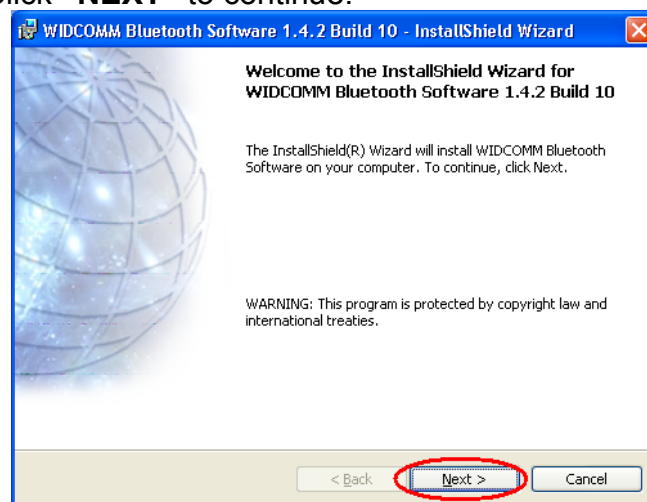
Click "NEXT" to continue.

WIDCOMM Bluetooth Software 1.4.2 Build 10 - InstallShield Wizard

Welcome to the InstallShield Wizard for WIDCOMM Bluetooth Software 1.4.2 Build 10

The InstallShield(R) Wizard will install WIDCOMM Bluetooth Software on your computer. To continue, click Next.

WARNING: This program is protected by copyright law and international treaties.

< Back
Next >
Cancel